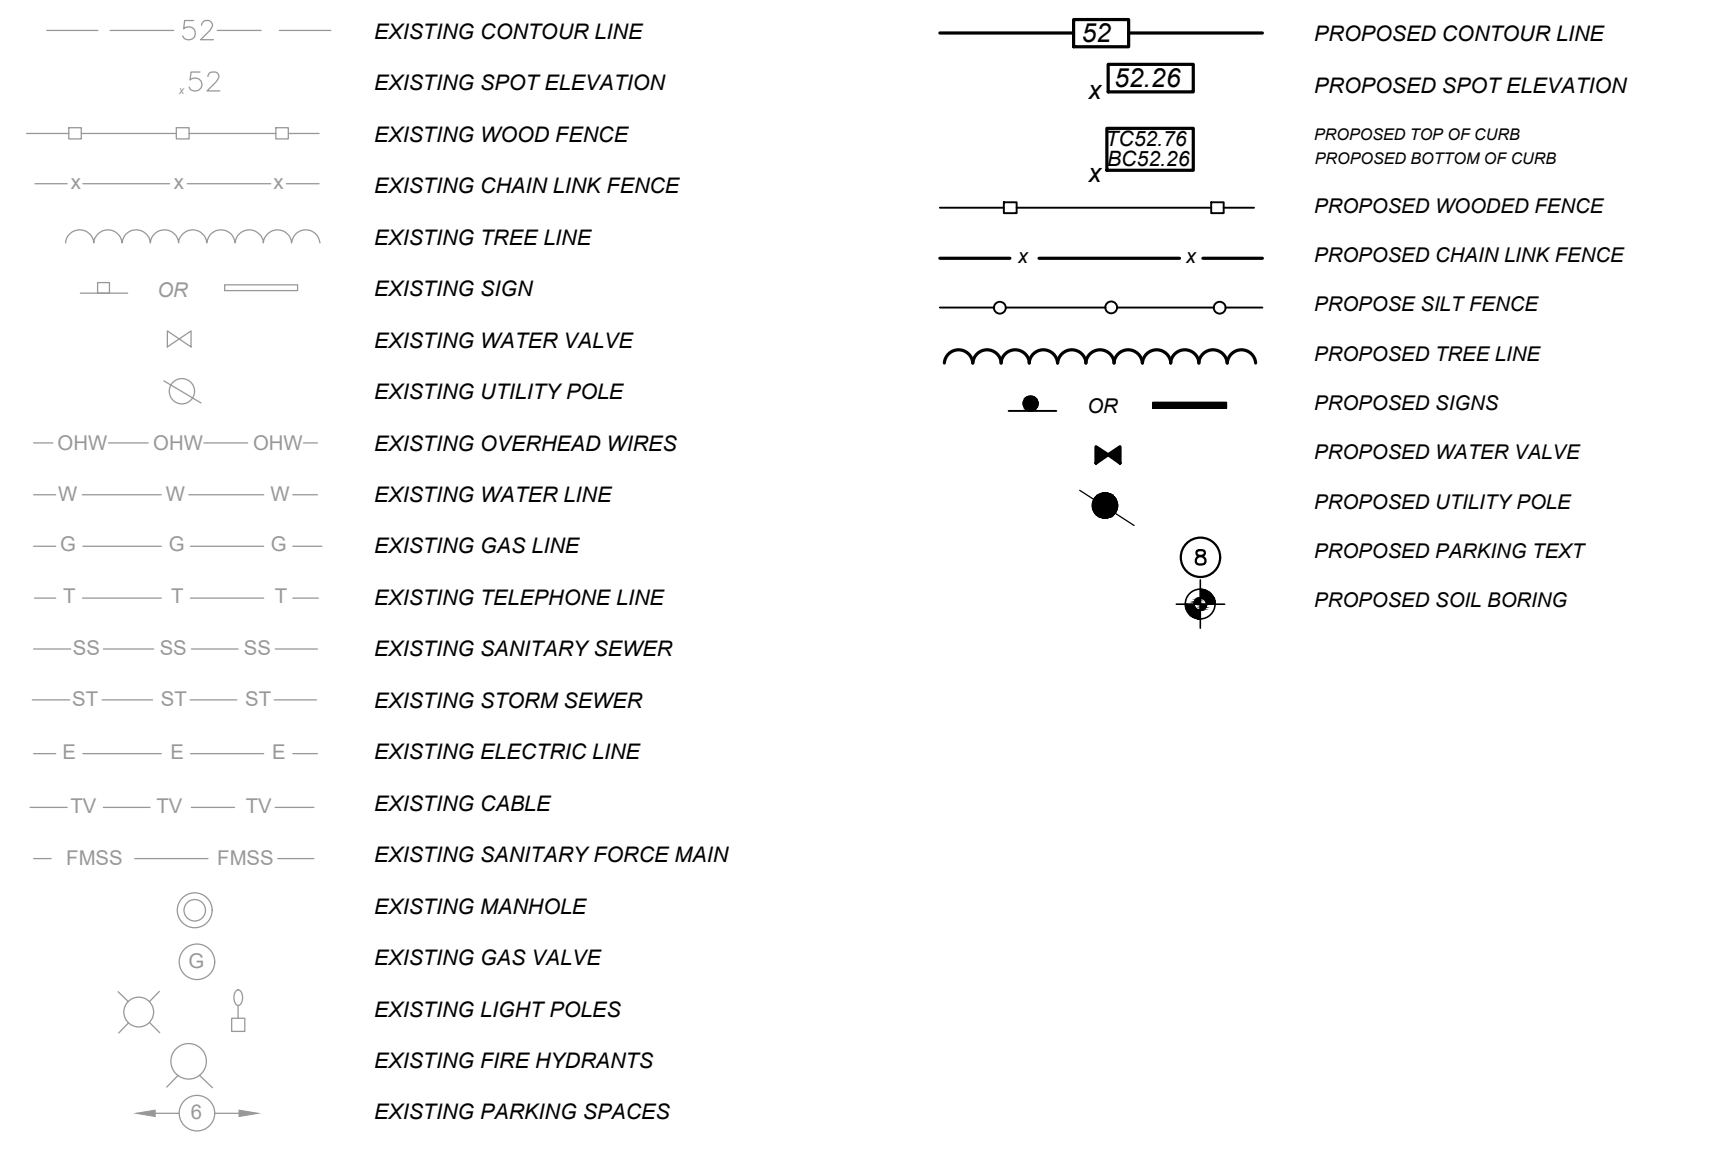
52 EXISTING CONTOUR LINE
x52 EXISTING SPOT ELEVATION
EXISTING WOOD FENCE
x x x EXISTING CHAIN LINK FENCE
EXISTING TREE LINE
OR EXISTING SIGN
EXISTING WATER VALVE
EXISTING UTILITY POLE
OHW OHW OHW EXISTING OVERHEAD WIRES
W W W EXISTING WATER LINE
G G G EXISTING GAS LINE
T T T EXISTING TELEPHONE LINE
SS SS SS EXISTING SANITARY SEWER
ST ST ST EXISTING STORM SEWER
E E E EXISTING ELECTRIC LINE
TV TV TV EXISTING CABLE
FMSS FMSS EXISTING SANITARY FORCE MAIN
EXISTING MANHOLE
G EXISTING GAS VALVE
EXISTING LIGHT POLES
EXISTING FIRE HYDRANTS
6 EXISTING PARKING SPACES

52 PROPOSED CONTOUR LINE
x 52.26 PROPOSED SPOT ELEVATION
x TC52.76 BC52.26 PROPOSED TOP OF CURB
PROPOSED BOTTOM OF CURB
PROPOSED WOODED FENCE
x x PROPOSED CHAIN LINK FENCE
PROPOSE SILT FENCE
PROPOSED TREE LINE
OR PROPOSED SIGNS
PROPOSED WATER VALVE
PROPOSED UTILITY POLE
8 PROPOSED PARKING TEXT
PROPOSED SOIL BORING